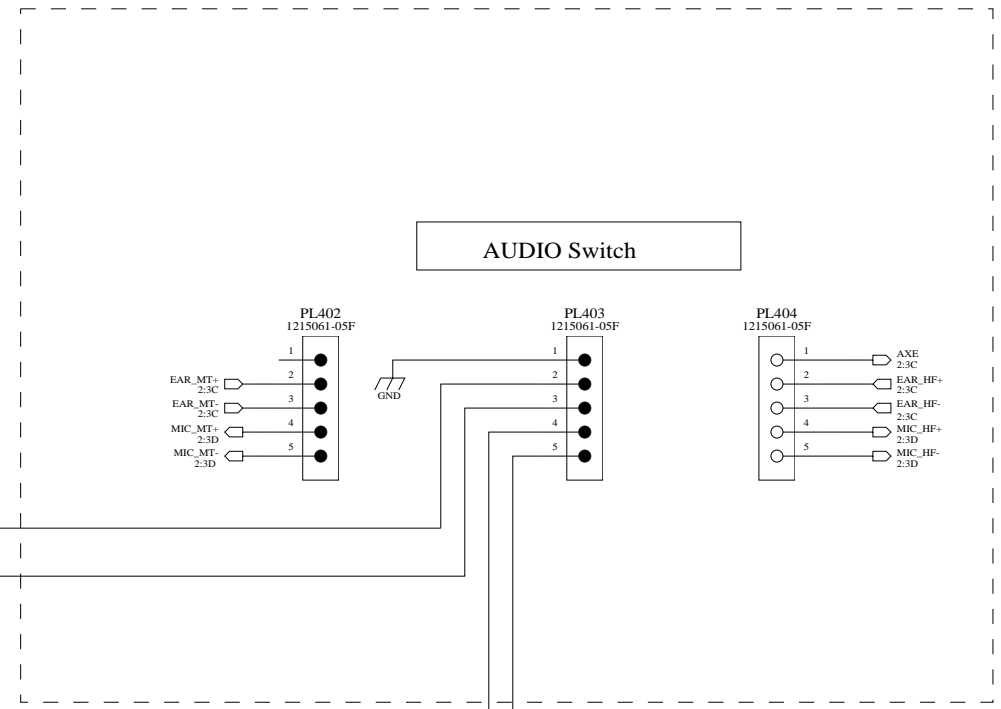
AUDIO Switch

PL402
1215061-05F
1
2
3
4
5
EAR_MT+
2:3C
EAR_MT-
2:3C
MIC_MT+
2:3D
MIC_MT-
2:3D

GND

PL403
1215061-05F
1
2
3
4
5

PL404
1215061-05F
1
2
3
4
5
AXE
2:3C
EAR_HF+
2:3C
EAR_HF-
2:3C
MIC_HF+
2:3D
MIC_HF-
2:3D